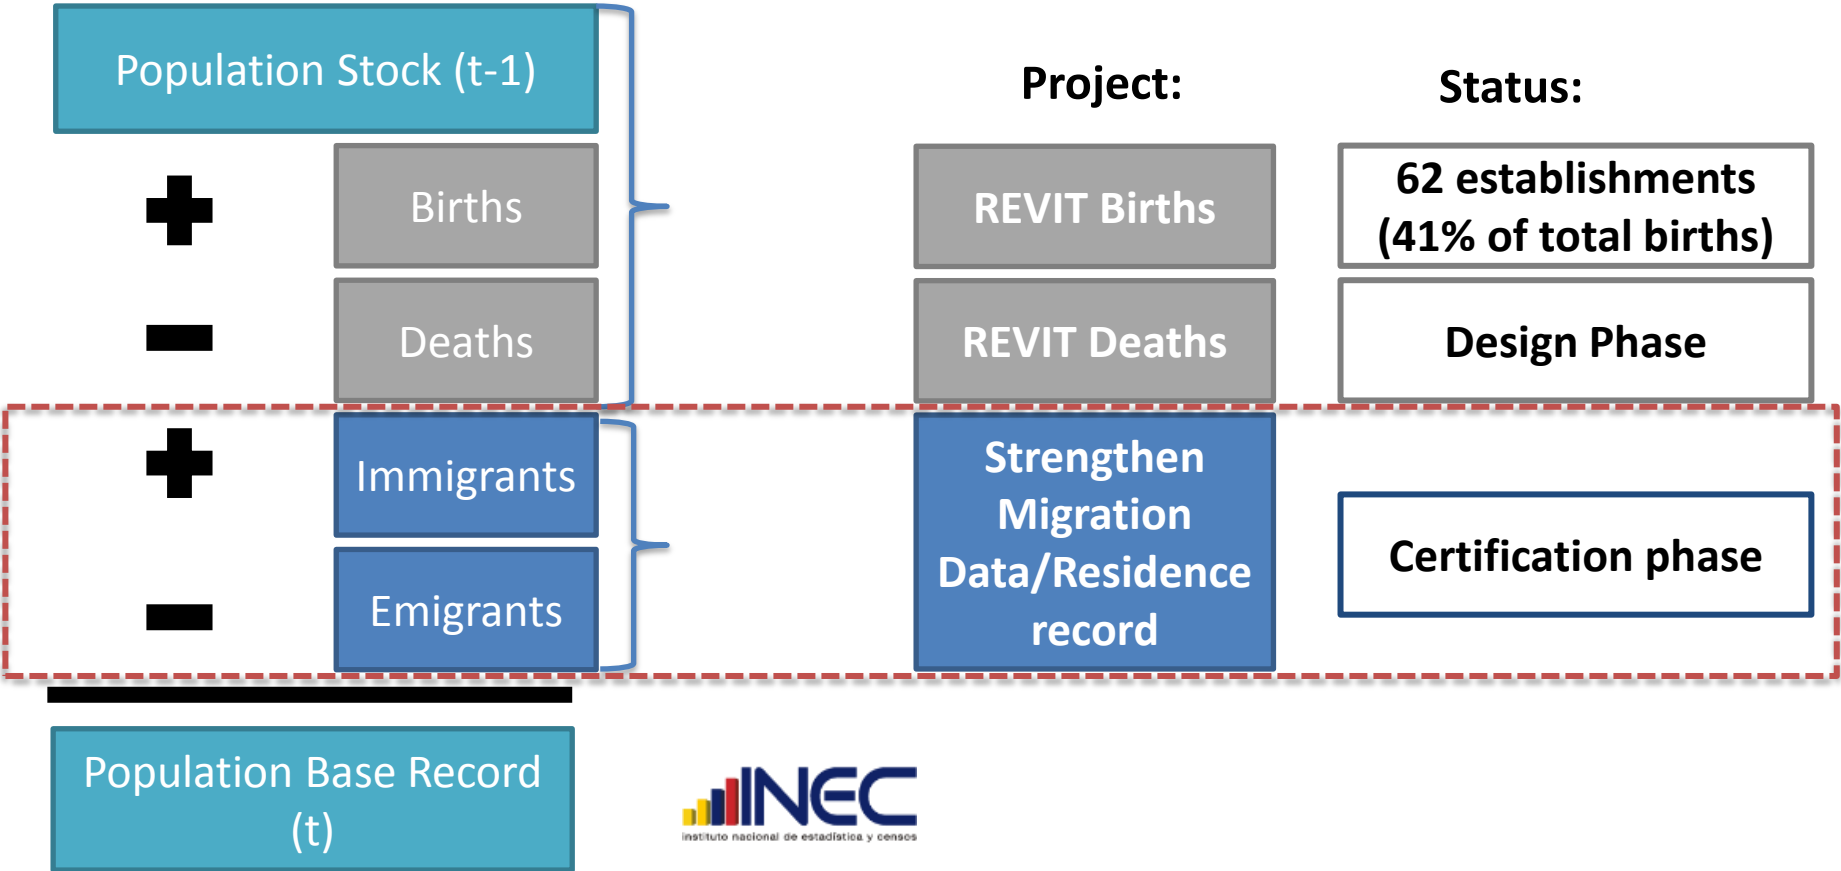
Population Stock (t-1)

Project:

Status:

+ Births

REVIT Births

62 establishments (41% of total births)

− Deaths

REVIT Deaths

Design Phase

+ Immigrants

− Emigrants

Strengthen Migration Data/Residence record

Certification phase

Population Base Record (t)

INEC
instituto nacional de estadística y censos